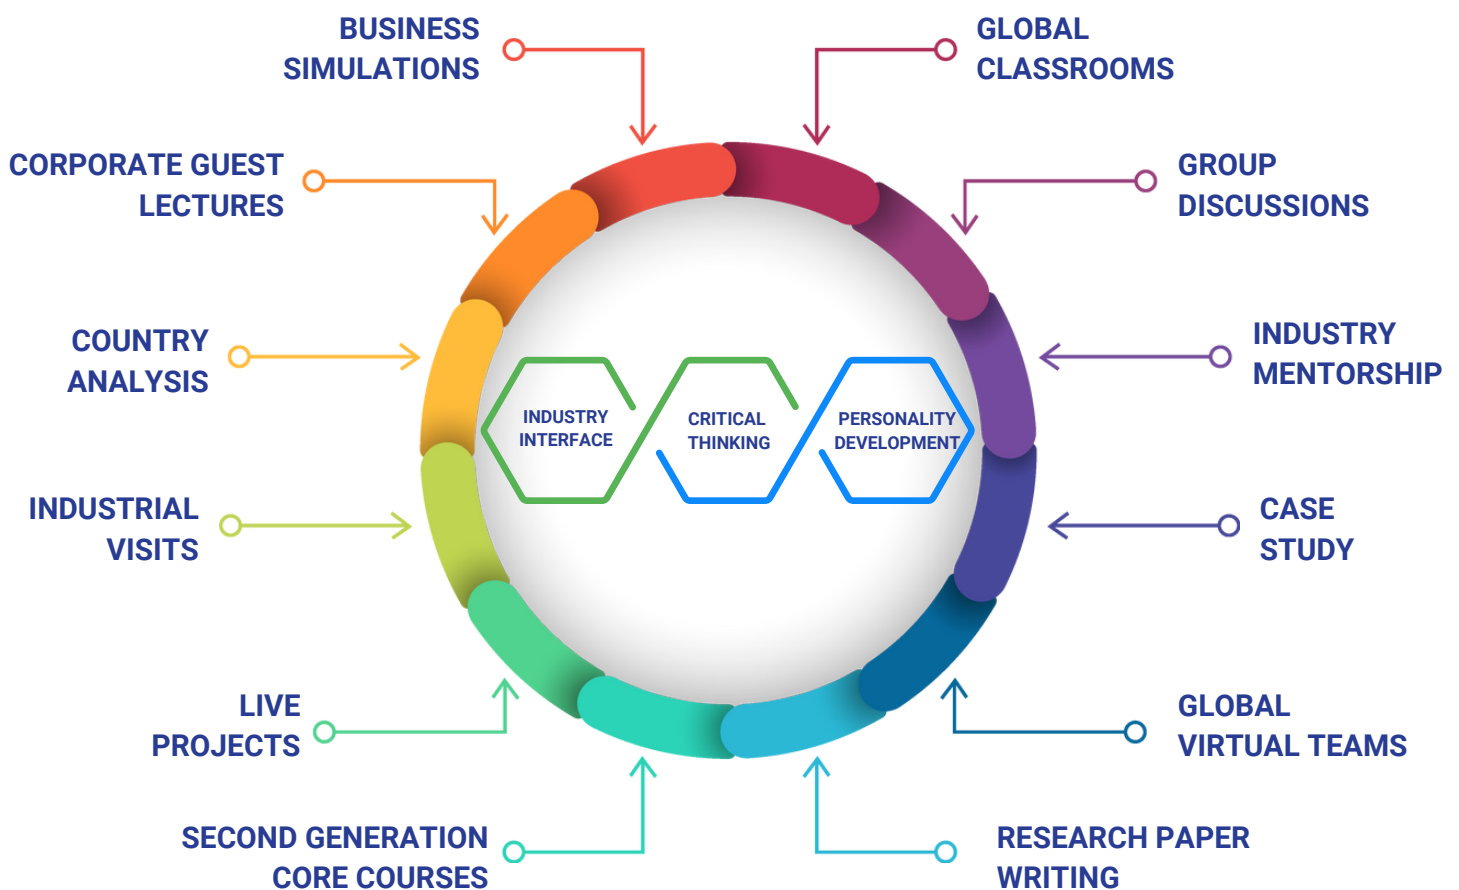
BUSINESS SIMULATIONS

GLOBAL CLASSROOMS

CORPORATE GUEST LECTURES

GROUP DISCUSSIONS

COUNTRY ANALYSIS

INDUSTRY MENTORSHIP

INDUSTRY INTERFACE

CRITICAL THINKING

PERSONALITY DEVELOPMENT

INDUSTRIAL VISITS

CASE STUDY

LIVE PROJECTS

GLOBAL VIRTUAL TEAMS

SECOND GENERATION CORE COURSES

RESEARCH PAPER WRITING